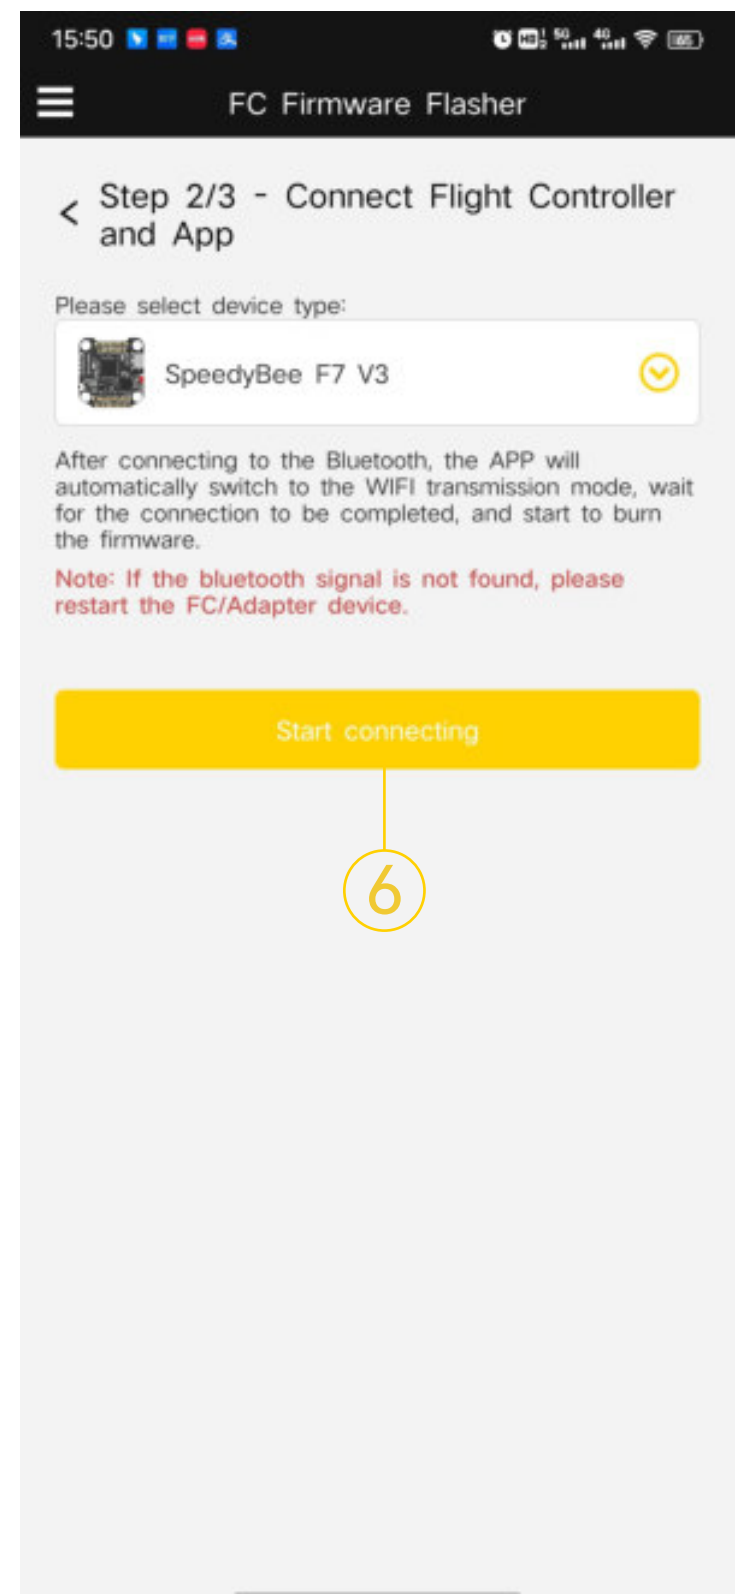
15:50

FC Firmware Flasher

Step 2/3 - Connect Flight Controller and App

Please select device type:

SpeedyBee F7 V3

After connecting to the Bluetooth, the APP will automatically switch to the WIFI transmission mode, wait for the connection to be completed, and start to burn the firmware.

Note: If the bluetooth signal is not found, please restart the FC/Adapter device.

Start connecting

6